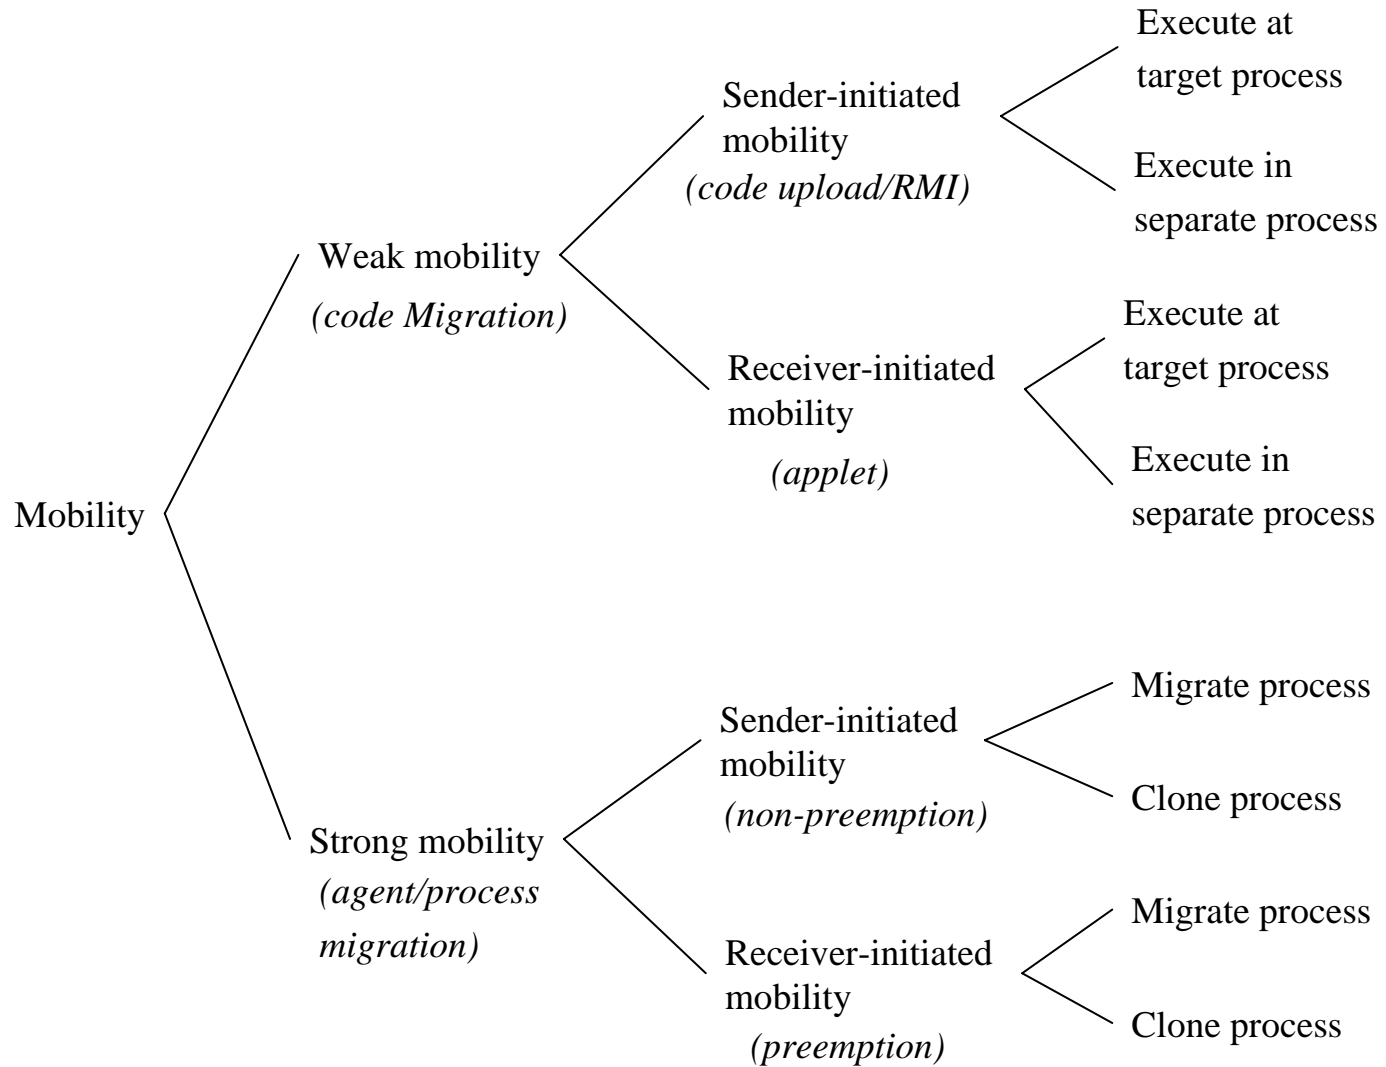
Mobility

Weak mobility
(code Migration)

Sender-initiated mobility
(code upload/RMI)

Execute at target process

Execute in separate process

Receiver-initiated mobility
(applet)

Execute at target process

Execute in separate process

Strong mobility
(agent/process migration)

Sender-initiated mobility
(non-preemption)

Migrate process

Clone process

Receiver-initiated mobility
(preemption)

Migrate process

Clone process